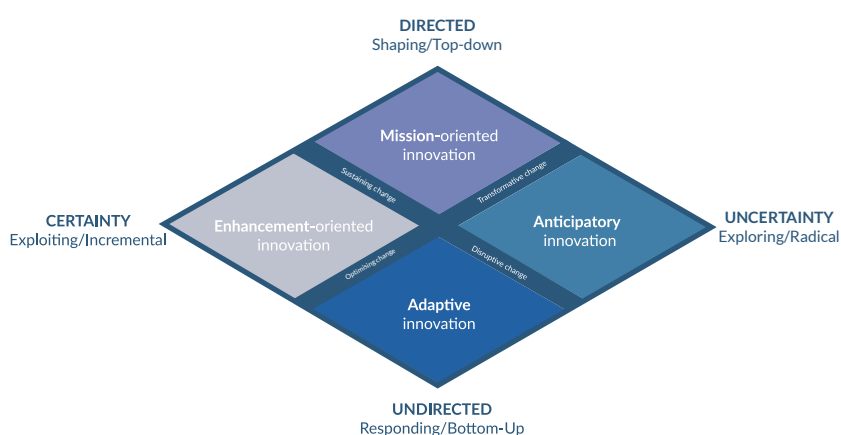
DIRECTED
Shaping/Top-down

CERTAINTY
Exploiting/Incremental

Mission-oriented innovation

Sustaining change

Transformative change

Enhancement-oriented innovation

Anticipatory innovation

UNCERTAINTY
Exploring/Radical

Optimising change

Disruptive change

Adaptive innovation

UNDIRECTED
Responding/Bottom-Up